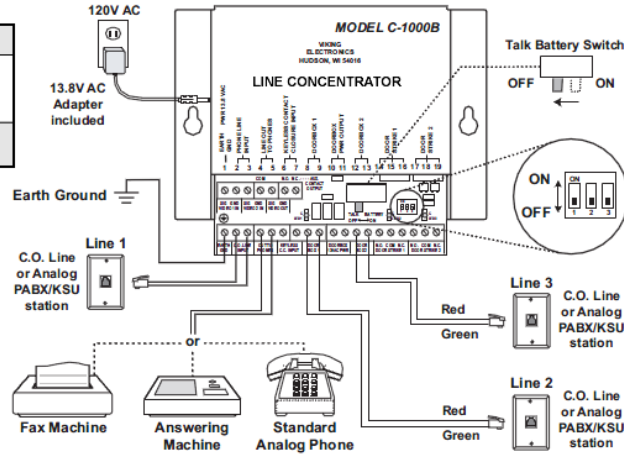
120V AC

13.8V AC Adapter included

MODEL C-1000B

VIKING ELECTRONICS HUDSON, WI 54016

LINE CONCENTRATOR

Talk Battery Switch

OFF ON

EARTH GND

PWR 13.8 VAC

PHONE LINE INPUT

LINE OUT TO PHONES

KEYLESS CONTACT CLOSURE INPUT

DOORBOX 1

DOORBOX PWR OUTPUT

DOORBOX 2

DOOR STRIKE 1

DOOR STRIKE 2

1 2 3 4 5 6 7 8 9 10 11 12 13 14 15 16 17 18 19

ON

OFF

ON

1 2 3

Earth Ground

Line 1

C.O. Line or Analog PABX/KSU station

or

or

Line 3

Red

Green

C.O. Line or Analog PABX/KSU station

Line 2

Red

Green

C.O. Line or Analog PABX/KSU station

Fax Machine

Answering Machine

Standard Analog Phone